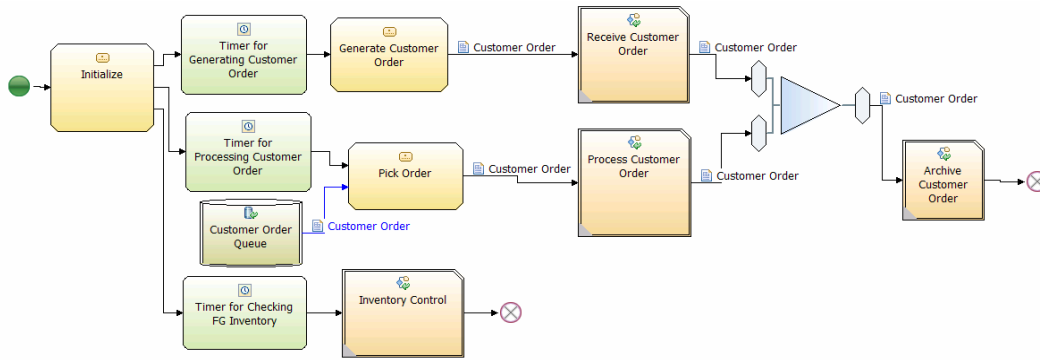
Initialize

Timer for Generating Customer Order

Generate Customer Order

Customer Order

Receive Customer Order

Customer Order

Customer Order

Timer for Processing Customer Order

Pick Order

Customer Order

Process Customer Order

Customer Order

Archive Customer Order

Customer Order Queue

Customer Order

Timer for Checking FG Inventory

Inventory Control